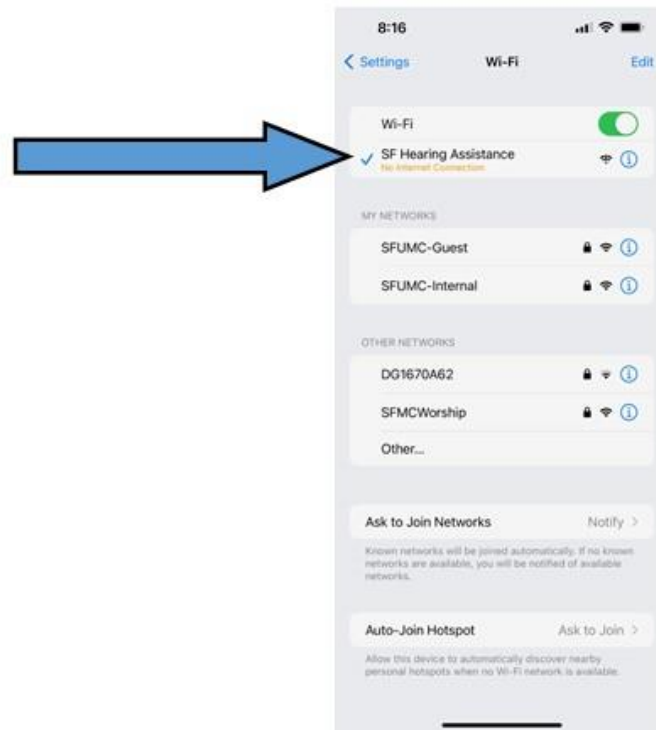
8:16

Settings Wi-Fi Edit

Wi-Fi

SF Hearing Assistance
No Internet Connection

MY NETWORKS

SFUMC-Guest

SFUMC-Internal

OTHER NETWORKS

DG1670A62

SFMCWorship

Other...

Ask to Join Networks Notify

Known networks will be joined automatically. If no known networks are available, you will be notified of available networks.

Auto-Join Hotspot Ask to Join

Allow this device to automatically discover nearby personal hotspots when no Wi-Fi network is available.